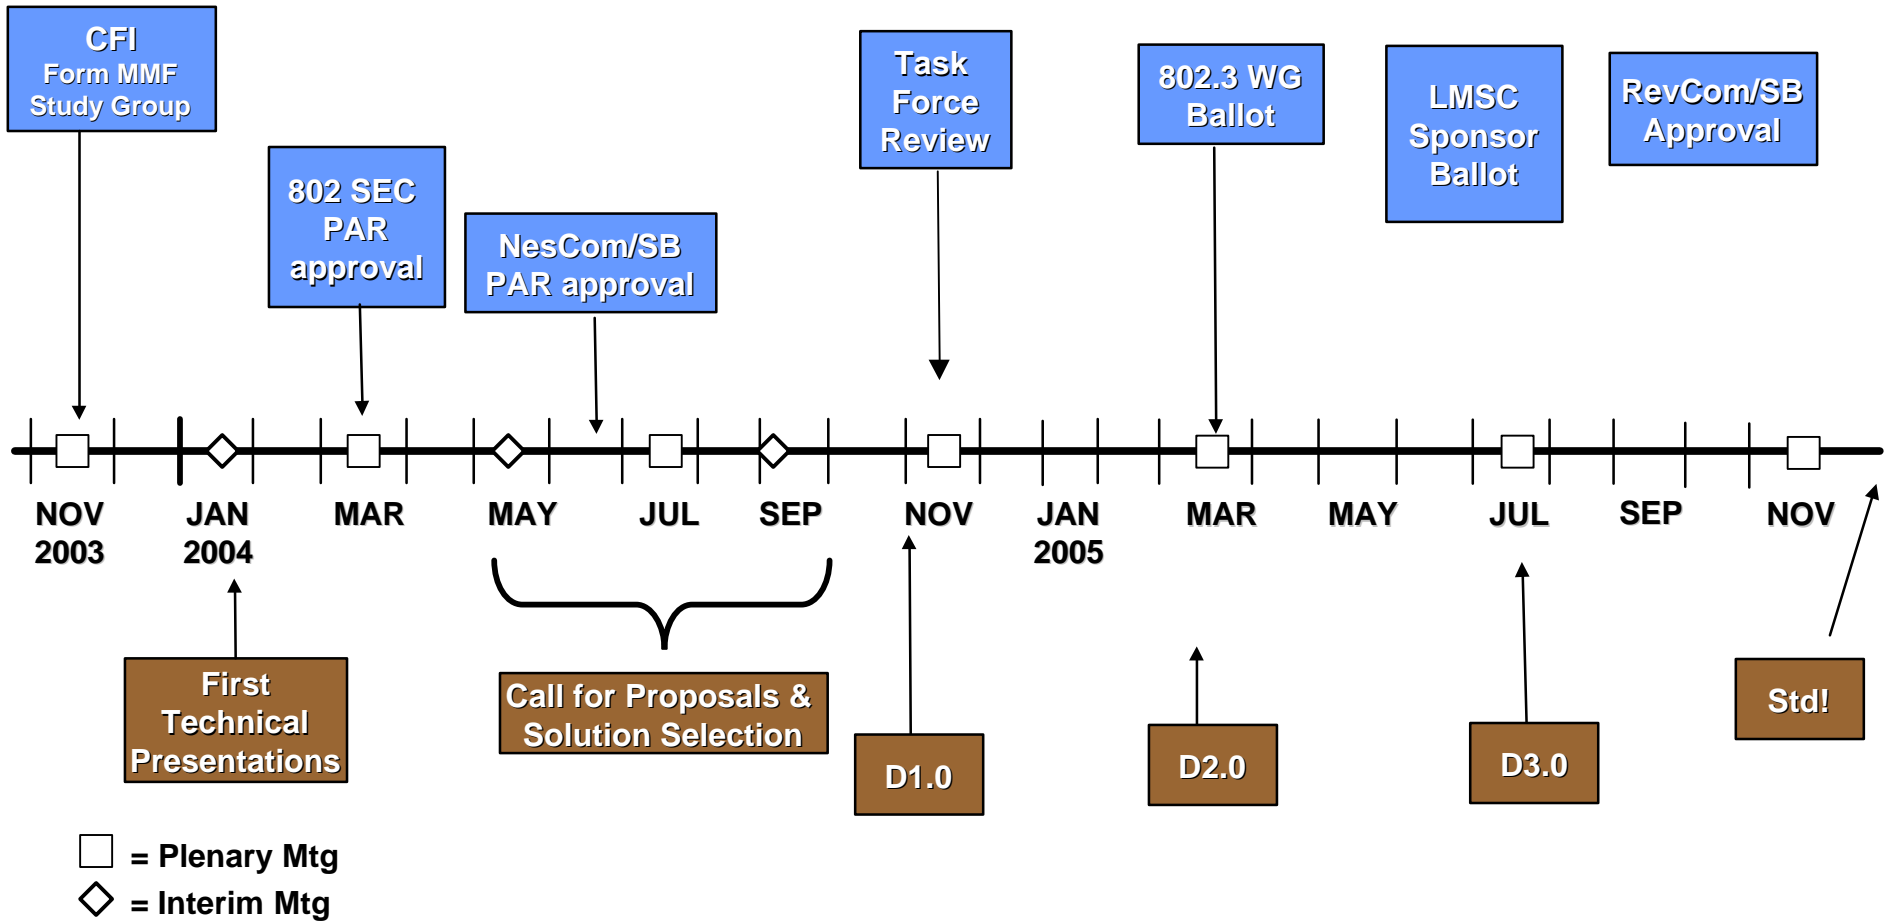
CFI
Form MMF
Study Group

802 SEC
PAR
approval

NesCom/SB
PAR approval

Task
Force
Review

802.3 WG
Ballot

LMSC
Sponsor
Ballot

RevCom/SB
Approval

NOV
2003

JAN
2004

MAR

MAY

JUL

SEP

NOV

JAN
2005

MAR

MAY

JUL

SEP

NOV

First
Technical
Presentations

Call for Proposals &
Solution Selection

D1.0

D2.0

D3.0

Std!

= Plenary Mtg
= Interim Mtg